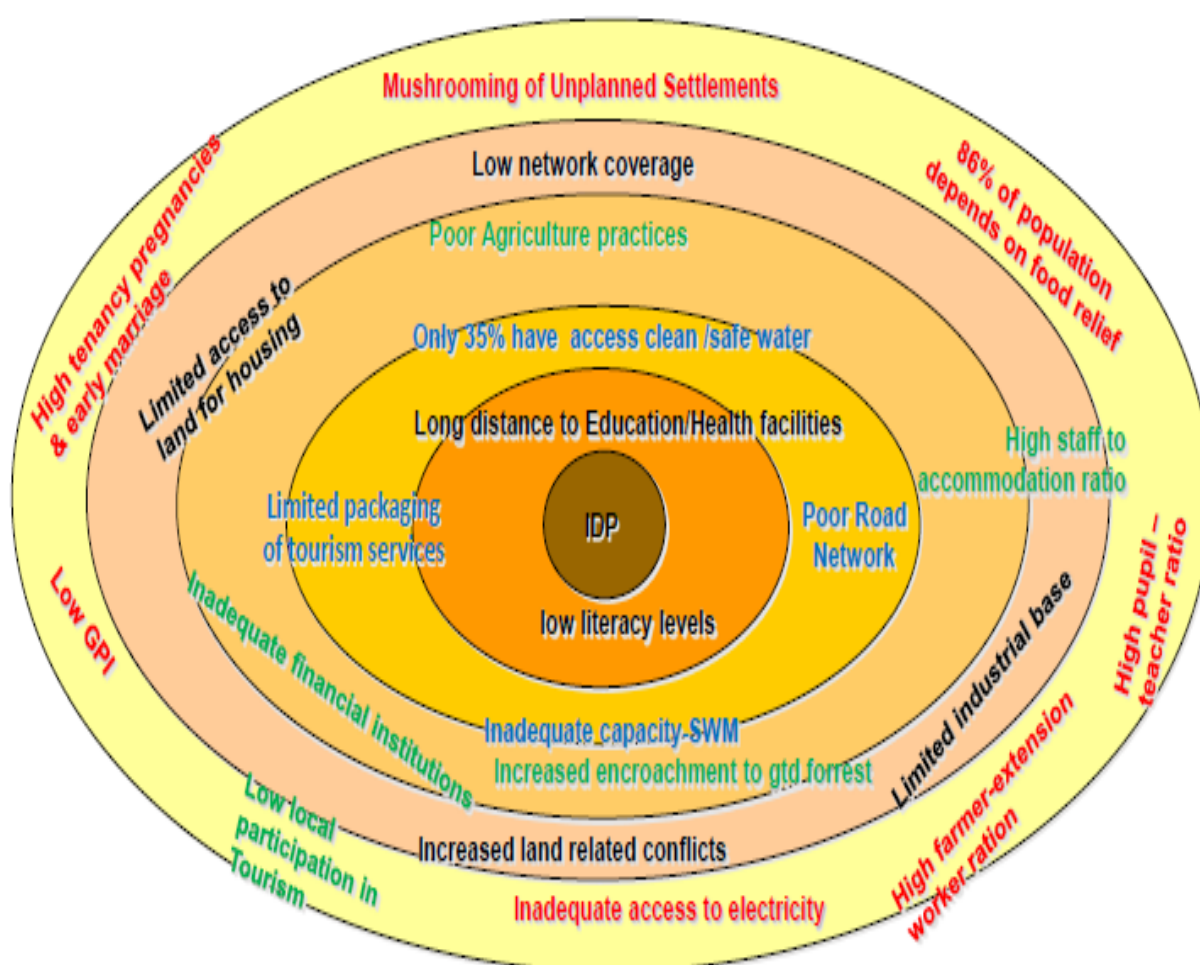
Mushrooming of Unplanned Settlements

High tenancy pregnancies & early marriage

86% of population depends on food relief

Low network coverage

Poor Agriculture practices

Limited access to land for housing

Only 35% have access clean /safe water

Long distance to Education/Health facilities

High staff to accommodation ratio

Limited packaging of tourism services

IDP

Poor Road Network

low literacy levels

Low GPI

Inadequate financial institutions

Limited industrial base

High pupil – teacher ratio

Inadequate capacity-SWM

Increased encroachment to gtd forrest

Low local participation in Tourism

Increased land related conflicts

High farmer-extension worker ration

Inadequate access to electricity